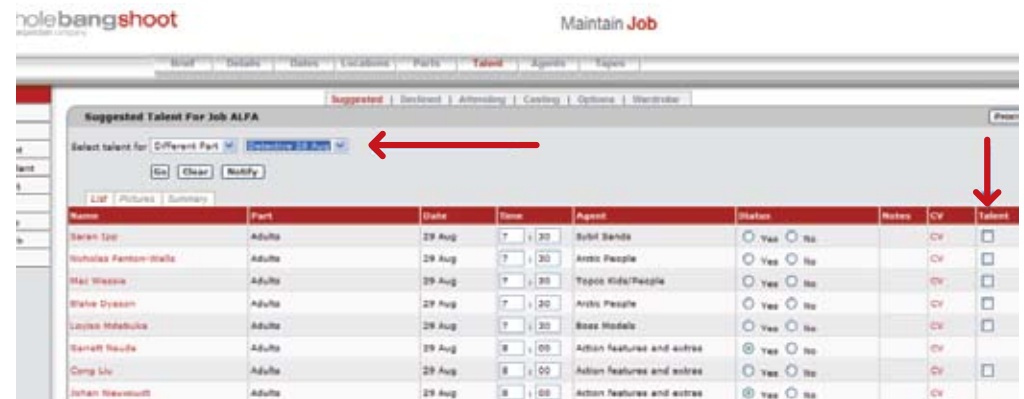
holebangshoot

Maintain Job

Brief | Details | Dates | Locations | Parts | Talent | Agents | Tapes

Suggested | Declined | Attending | Casting | Options | Wardrobe

Suggested Talent For Job ALFA

Select talent for Different Part Detective 29 Aug

Go Clear Notify

List | Pictures | Summary

| Name | Part | Date | Time | Agent | Status | Notes | CV | Talent |
|---|---|---|---|---|---|---|---|---|
| Seren Izo | Adults | 29 Aug | 7 : 30 | Sybil Sands | Yes No | | CV | |
| Nicholas Fenton-Wells | Adults | 29 Aug | 7 : 30 | Arctic People | Yes No | | CV | |
| Mac Wessie | Adults | 29 Aug | 7 : 30 | Topco Kids/People | Yes No | | CV | |
| Blaise Dyason | Adults | 29 Aug | 7 : 30 | Arctic People | Yes No | | CV | |
| Loyiso Mdabuka | Adults | 29 Aug | 7 : 30 | Boss Models | Yes No | | CV | |
| Garrett Naude | Adults | 29 Aug | 8 : 00 | Action features and extras | Yes No | | CV | |
| Cong Liu | Adults | 29 Aug | 8 : 00 | Action features and extras | Yes No | | CV | |
| Johan Nieuwoudt | Adults | 29 Aug | 8 : 00 | Action features and extras | Yes No | | CV | |